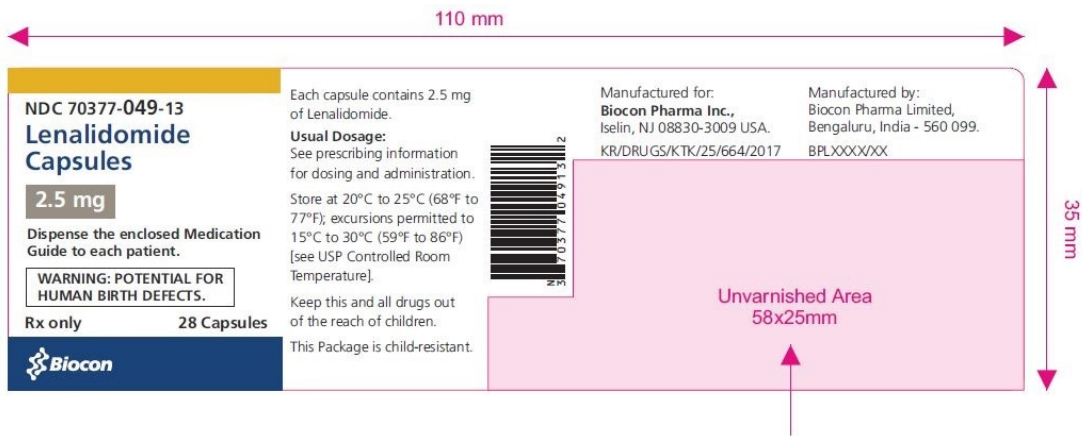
110 mm

NDC 70377-049-13
Lenalidomide Capsules

2.5 mg

Dispense the enclosed Medication Guide to each patient.

WARNING: POTENTIAL FOR HUMAN BIRTH DEFECTS.

Rx only 28 Capsules

Biocon

Each capsule contains 2.5 mg of Lenalidomide.

Usual Dosage:
See prescribing information for dosing and administration.

Store at 20°C to 25°C (68°F to 77°F); excursions permitted to 15°C to 30°C (59°F to 86°F) [see USP Controlled Room Temperature].

Keep this and all drugs out of the reach of children.

This Package is child-resistant.

N 3 70377 04913 2

Manufactured for:
Biocon Pharma Inc.,
Iselin, NJ 08830-3009 USA.

KR/DRUGS/KTK/25/664/2017

Manufactured by:
Biocon Pharma Limited,
Bengaluru, India - 560 099.

BPLXXXX/XX

Unvarnished Area
58x25mm

35 mm